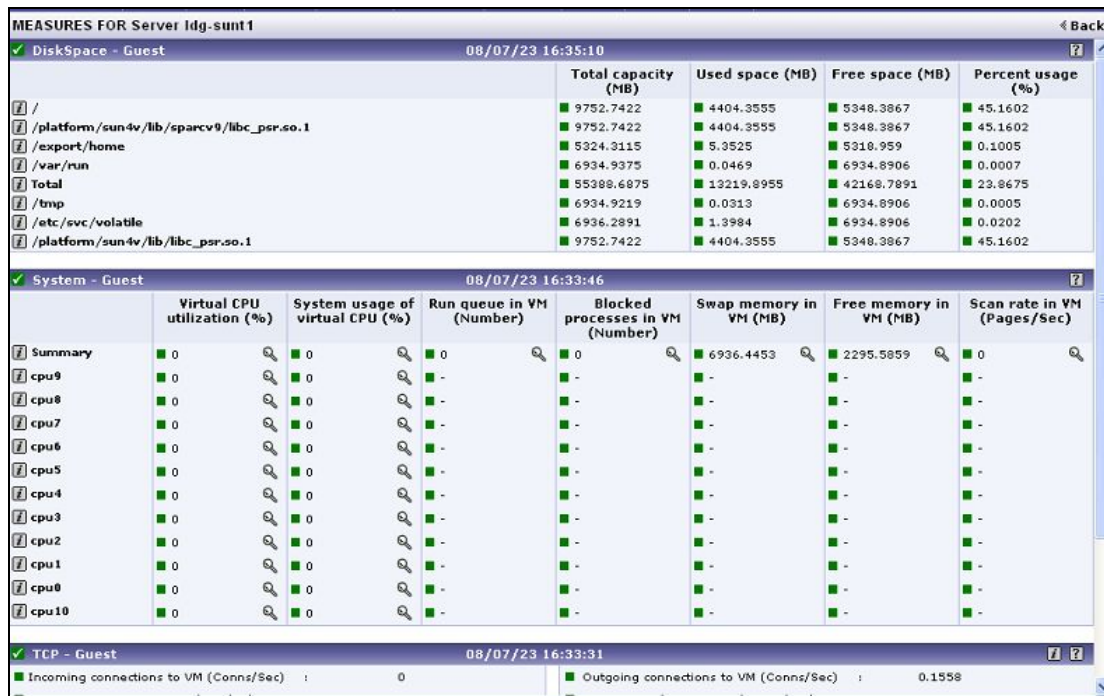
MEASURES FOR Server ldg-sunt1

« Back

DiskSpace - Guest 08/07/23 16:35:10

| | Total capacity (MB) | Used space (MB) | Free space (MB) | Percent usage (%) |
|---|---|---|---|---|
| / | 9752.7422 | 4404.3555 | 5348.3867 | 45.1602 |
| /platform/sun4v/lib/sparcv9/libc_psr.so.1 | 9752.7422 | 4404.3555 | 5348.3867 | 45.1602 |
| /export/home | 5324.3115 | 5.3525 | 5318.959 | 0.1005 |
| /var/run | 6934.9375 | 0.0469 | 6934.8906 | 0.0007 |
| Total | 55388.6875 | 13219.8955 | 42168.7891 | 23.8675 |
| /tmp | 6934.9219 | 0.0313 | 6934.8906 | 0.0005 |
| /etc/svc/volatile | 6936.2891 | 1.3984 | 6934.8906 | 0.0202 |
| /platform/sun4v/lib/libc_psr.so.1 | 9752.7422 | 4404.3555 | 5348.3867 | 45.1602 |

System - Guest 08/07/23 16:33:46

| | Virtual CPU utilization (%) | System usage of virtual CPU (%) | Run queue in VM (Number) | Blocked processes in VM (Number) | Swap memory in VM (MB) | Free memory in VM (MB) | Scan rate in VM (Pages/Sec) |
|---|---|---|---|---|---|---|---|
| Summary | 0 | 0 | 0 | 0 | 6936.4453 | 2295.5859 | 0 |
| cpu9 | 0 | 0 | - | - | - | - | - |
| cpu8 | 0 | 0 | - | - | - | - | - |
| cpu7 | 0 | 0 | - | - | - | - | - |
| cpu6 | 0 | 0 | - | - | - | - | - |
| cpu5 | 0 | 0 | - | - | - | - | - |
| cpu4 | 0 | 0 | - | - | - | - | - |
| cpu3 | 0 | 0 | - | - | - | - | - |
| cpu2 | 0 | 0 | - | - | - | - | - |
| cpu1 | 0 | 0 | - | - | - | - | - |
| cpu0 | 0 | 0 | - | - | - | - | - |
| cpu10 | 0 | 0 | - | - | - | - | - |

TCP - Guest 08/07/23 16:33:31

Incoming connections to VM (Conns/Sec) : 0

Outgoing connections to VM (Conns/Sec) : 0.1558